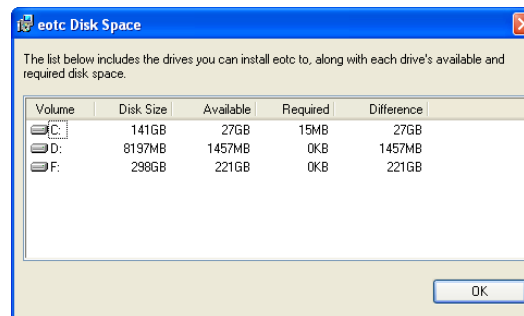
eotc Disk Space

The list below includes the drives you can install eotc to, along with each drive's available and required disk space.

| Volume | Disk Size | Available | Required | Difference |
|---|---|---|---|---|
| C: | 141GB | 27GB | 15MB | 27GB |
| D: | 8197MB | 1457MB | 0KB | 1457MB |
| F: | 298GB | 221GB | 0KB | 221GB |

OK